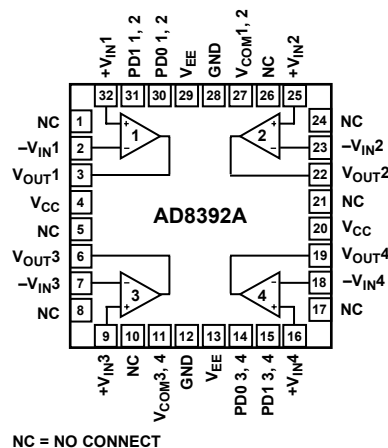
+$V_{IN}$1
PD1 1, 2
PD0 1, 2
$V_{EE}$
GND
$V_{COM}$1, 2
NC
+$V_{IN}$2

32
31
30
29
28
27
26
25

NC 1
−$V_{IN}$1 2
$V_{OUT}$1 3
$V_{CC}$ 4
NC 5
$V_{OUT}$3 6
−$V_{IN}$3 7
NC 8

24 NC
23 −$V_{IN}$2
22 $V_{OUT}$2
21 NC
20 $V_{CC}$
19 $V_{OUT}$4
18 −$V_{IN}$4
17 NC

+
−
1

+
−
2

AD8392A

−
+
3

−
+
4

9
10
11
12
13
14
15
16

+$V_{IN}$3
NC
$V_{COM}$3, 4
GND
$V_{EE}$
PD0 3, 4
PD1 3, 4
+$V_{IN}$4

NC = NO CONNECT